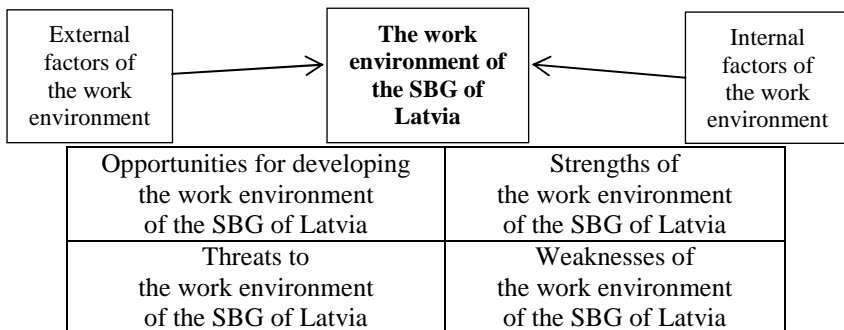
External factors of the work environment

**The work environment of the SBG of Latvia**

Internal factors of the work environment

| Opportunities for developing the work environment of the SBG of Latvia | Strengths of the work environment of the SBG of Latvia |
|---|---|
| Threats to the work environment of the SBG of Latvia | Weaknesses of the work environment of the SBG of Latvia |